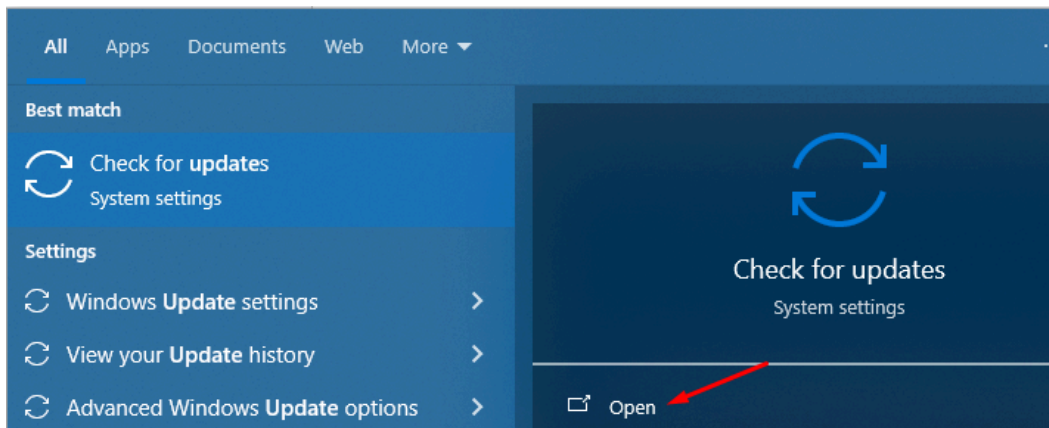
All Apps Documents Web More

Best match

Check for updates
System settings

Settings

Windows Update settings

View your Update history

Advanced Windows Update options

Check for updates
System settings

Open